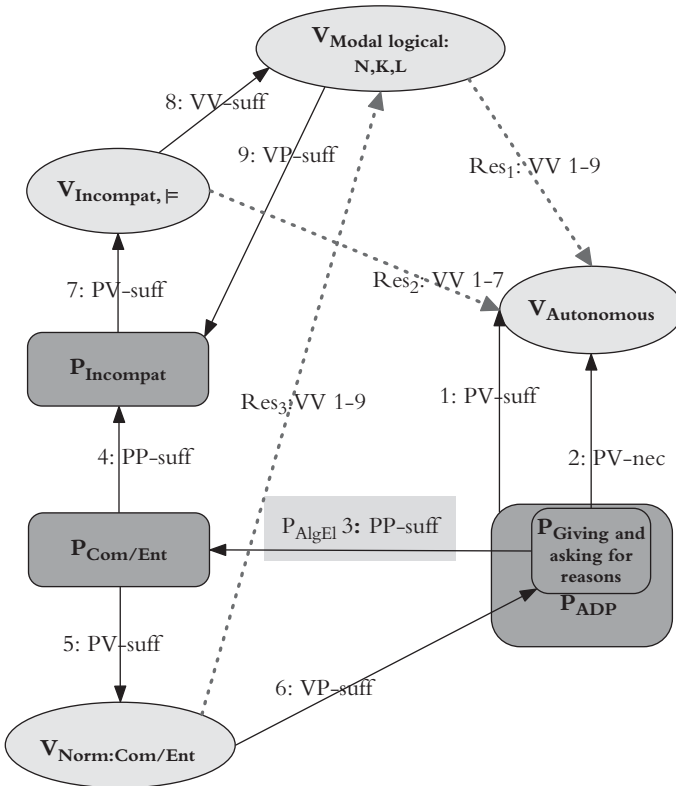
$V_{\text{Modal logical: N,K,L}}$

8: VV-suff

9: VP-suff

$\text{Res}_1$: VV 1-9

$V_{\text{Incompat}, \models}$

$\text{Res}_2$: VV 1-7

7: PV-suff

$V_{\text{Autonomous}}$

$P_{\text{Incompat}}$

$\text{Res}_3$: VV 1-9

1: PV-suff

4: PP-suff

2: PV-nec

$P_{\text{AlgEl}}$ 3: PP-suff

$P_{\text{Com/Ent}}$

$P_{\text{Giving and asking for reasons}}$

$P_{\text{ADP}}$

5: PV-suff

6: VP-suff

$V_{\text{Norm:Com/Ent}}$